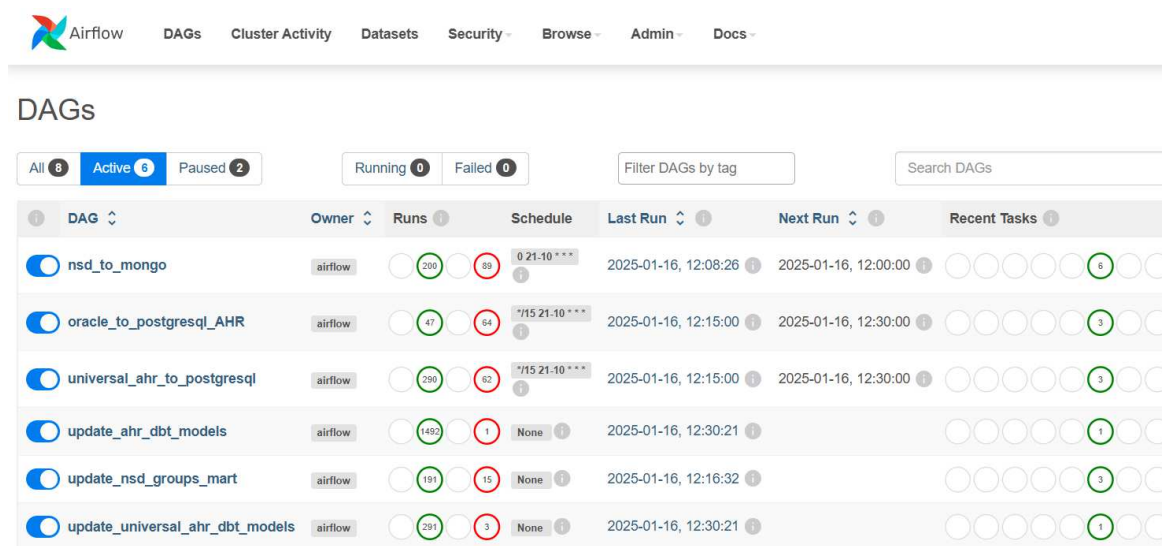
Airflow DAGs Cluster Activity Datasets Security Browse Admin Docs

DAGs

All 8 Active 6 Paused 2 Running 0 Failed 0 Filter DAGs by tag Search DAGs

| DAG | Owner | Runs | Schedule | Last Run | Next Run | Recent Tasks |
|---|---|---|---|---|---|---|
| nsd_to_mongo | airflow | 200 89 | 0 21-10 * * * | 2025-01-16, 12:08:26 | 2025-01-16, 12:00:00 | 6 |
| oracle_to_postgresql_AHR | airflow | 47 64 | */15 21-10 * * * | 2025-01-16, 12:15:00 | 2025-01-16, 12:30:00 | 3 |
| universal_ahr_to_postgresql | airflow | 290 62 | */15 21-10 * * * | 2025-01-16, 12:15:00 | 2025-01-16, 12:30:00 | 3 |
| update_ahr_dbt_models | airflow | 1492 1 | None | 2025-01-16, 12:30:21 | | 1 |
| update_nsd_groups_mart | airflow | 191 15 | None | 2025-01-16, 12:16:32 | | 3 |
| update_universal_ahr_dbt_models | airflow | 291 3 | None | 2025-01-16, 12:30:21 | | 1 |